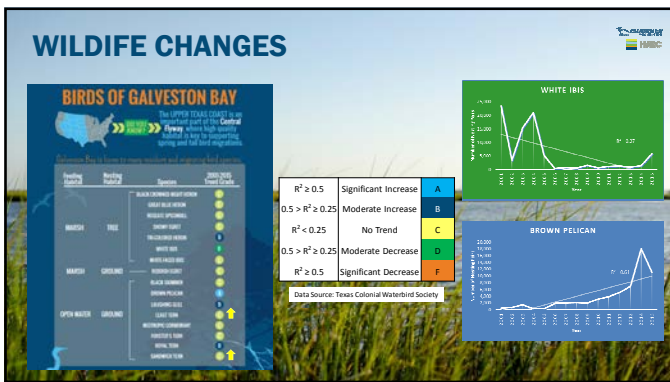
WILDIFE CHANGES

HARC

BIRDS OF GALVESTON BAY

The UPPER TEXAS COAST is an important part of the Central Flyway, where high-quality habitat is key to supporting spring and fall bird migrations.

Galveston Bay is home to many resident and migrating coastal species.

| Feeding Habitat | Nesting Habitat | Species | 2005-2015 Trend Grade |
|---|---|---|---|
| MARSH | TREE | BLACK CROWNED NIGHT HERON | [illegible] |
| | | GREAT BLUE HERON | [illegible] |
| | | ROSEATE SPOONBILL | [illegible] |
| | | SNOWY EGRET | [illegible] |
| | | TRICOLORED HERON | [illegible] |
| | | WHITE IBIS | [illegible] |
| | | WHITE-FACED IBIS | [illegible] |
| MARSH | GROUND | REDDISH EGRET | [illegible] |
| OPEN WATER | GROUND | BLACK SKIMMER | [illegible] |
| | | BROWN PELICAN | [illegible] |
| | | LAUGHING GULL | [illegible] |
| | | LEAST TERN | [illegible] |
| | | NEOTROPIC CORMORANT | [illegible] |
| | | FORSTER'S TERN | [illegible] |
| | | ROYAL TERN | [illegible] |
| | | SANDWICH TERN | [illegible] |

| | | |
|---|---|---|
| $R^2 \geq 0.5$ | Significant Increase | A |
| $0.5 > R^2 \geq 0.25$ | Moderate Increase | B |
| $R^2 < 0.25$ | No Trend | C |
| $0.5 > R^2 \geq 0.25$ | Moderate Decrease | D |
| $R^2 \geq 0.5$ | Significant Decrease | F |

Data Source: Texas Colonial Waterbird Society

WHITE IBIS

$R^2 = 0.37$

Years

BROWN PELICAN

$R^2 = 0.61$

Years